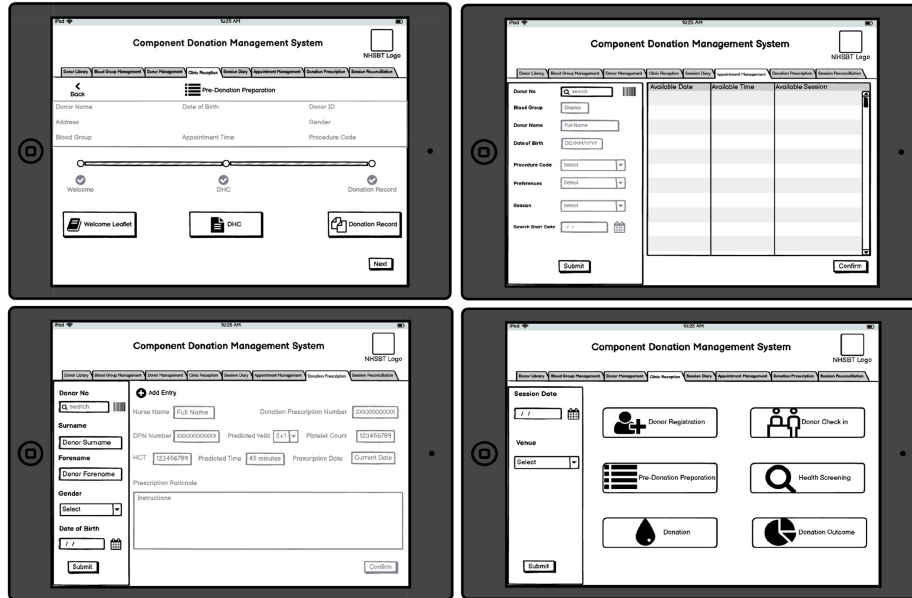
iPad 10:25 AM

Component Donation Management System

NHSBT Logo

Donor Library | Blood Group Management | Donor Management | Clinic Reception | Session Diary | Appointment Management | Donation Prescription | Session Reconciliation

Back

Pre-Donation Preparation

Donor Name Date of Birth Donor ID

Address Gender

Blood Group Appointment Time Procedure Code

Welcome DHC Donation Record

Welcome Leaflet DHC Donation Record

Next

iPad 10:25 AM

Component Donation Management System

NHSBT Logo

Donor Library | Blood Group Management | Donor Management | Clinic Reception | Session Diary | Appointment Management | Donation Prescription | Session Reconciliation

Donor No search

Blood Group Display

Donor Name Full Name

Date of Birth DD/MM/YYYY

Procedure Code Select

Preferences Select

Session Select

Search Start Date / /

Submit

| Available Date | Available Time | Available Session |
|---|---|---|

Confirm

iPad 10:25 AM

Component Donation Management System

NHSBT Logo

Donor Library | Blood Group Management | Donor Management | Clinic Reception | Session Diary | Appointment Management | Donation Prescription | Session Reconciliation

Donor No

search

Surname

Donor Surname

Forename

Donor Forename

Gender

Select

Date of Birth

/ /

Submit

Add Entry

Nurse Name Full Name Donation Prescription Number XXXXXXXXXX

DPN Number XXXXXXXXXX Predicted Yeild 2+1 Platelet Count 123456789

HCT 123456789 Predicted Time 45 minutes Prescription Date Current Date

Prescription Rationale

Instructions

Confirm

iPad 10:25 AM

Component Donation Management System

NHSBT Logo

Donor Library | Blood Group Management | Donor Management | Clinic Reception | Session Diary | Appointment Management | Donation Prescription | Session Reconciliation

Session Date

/ /

Venue

Select

Submit

Donor Registration

Donor Check in

Pre-Donation Preparation

Health Screening

Donation

Donation Outcome